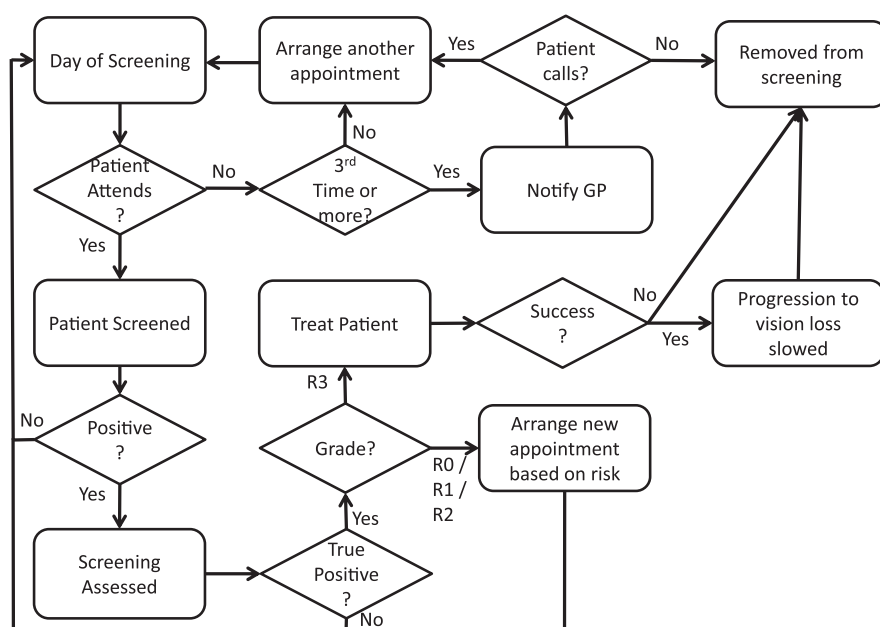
Day of Screening

Arrange another appointment

Yes

Patient calls?

No

Removed from screening

No

Patient Attends ?

No

3rd Time or more?

Yes

Notify GP

Yes

Patient Screened

Treat Patient

Success ?

No

Yes

Progression to vision loss slowed

R3

No

Positive ?

Grade?

R0 / R1 / R2

Arrange new appointment based on risk

Yes

Yes

Screening Assessed

True Positive ?

No